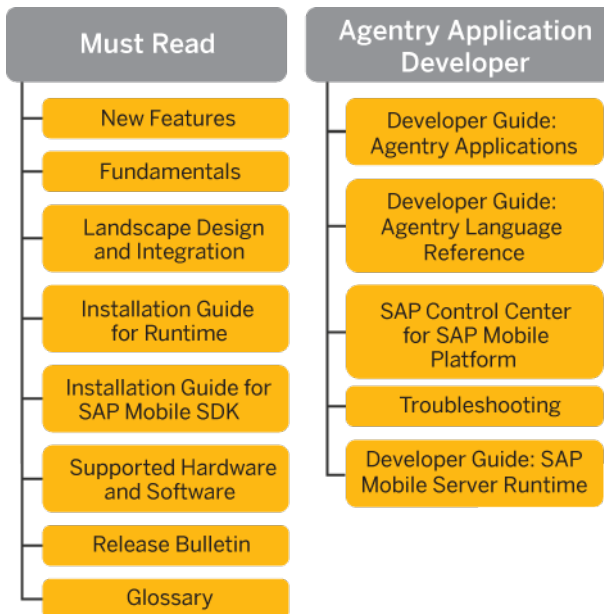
Must Read

New Features

Fundamentals

Landscape Design and Integration

Installation Guide for Runtime

Installation Guide for SAP Mobile SDK

Supported Hardware and Software

Release Bulletin

Glossary

Agentry Application Developer

Developer Guide: Agentry Applications

Developer Guide: Agentry Language Reference

SAP Control Center for SAP Mobile Platform

Troubleshooting

Developer Guide: SAP Mobile Server Runtime